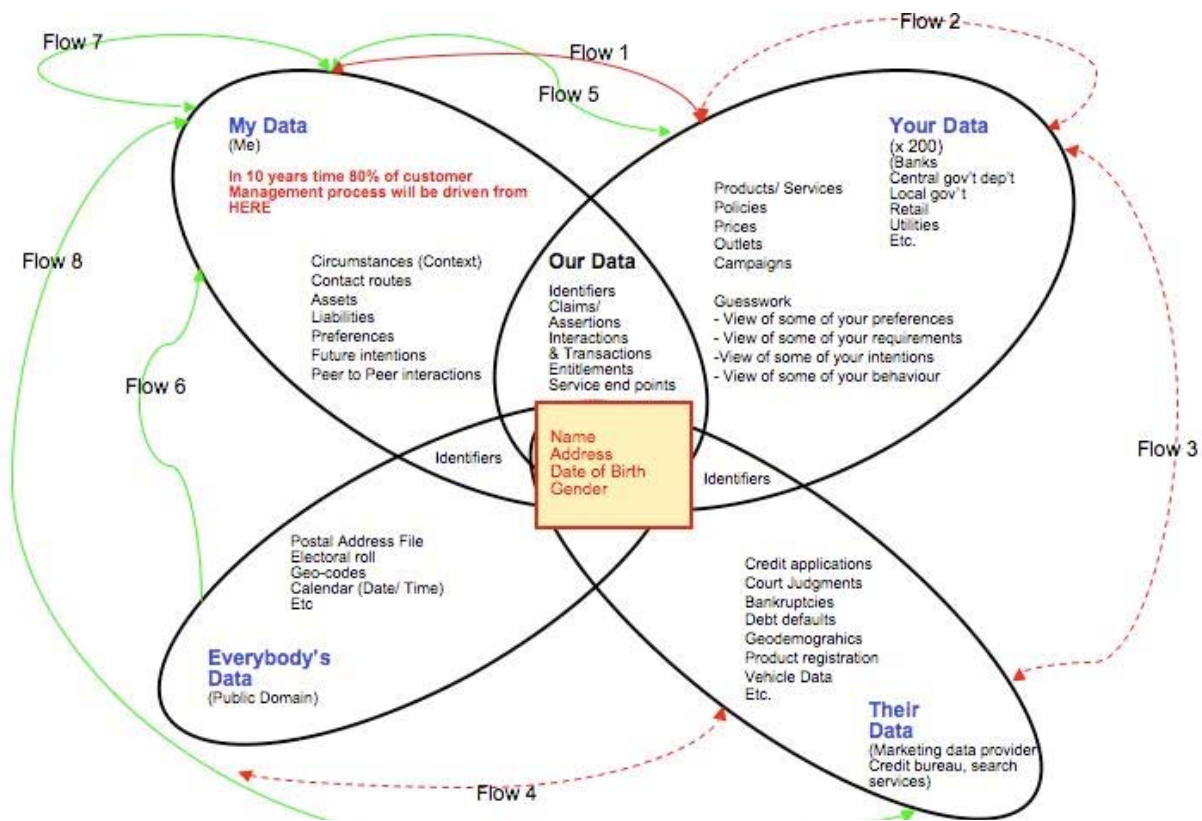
Flow 7

Flow 1

Flow 2

Flow 5

My Data
(Me)

In 10 years time 80% of customer Management process will be driven from HERE

Your Data
(x 200)
(Banks
Central gov't dep't
Local gov't
Retail
Utilities
Etc.

Products/ Services
Policies
Prices
Outlets
Campaigns

Guesswork
- View of some of your preferences
- View of some of your requirements
-View of some of your intentions
- View of some of your behaviour

Flow 8

Circumstances (Context)
Contact routes
Assets
Liabilities
Preferences
Future intentions
Peer to Peer interactions

Our Data
Identifiers
Claims/ Assertions
Interactions & Transactions
Entitlements
Service end points

Flow 6

Identifiers

Name
Address
Date of Birth
Gender

Identifiers

Flow 3

Postal Address File
Electoral roll
Geo-codes
Calendar (Date/ Time)
Etc

Credit applications
Court Judgments
Bankruptcies
Debt defaults
Geodemograhics
Product registration
Vehicle Data
Etc.

Everybody's Data
(Public Domain)

Their Data
(Marketing data provider Credit bureau, search services)

Flow 4